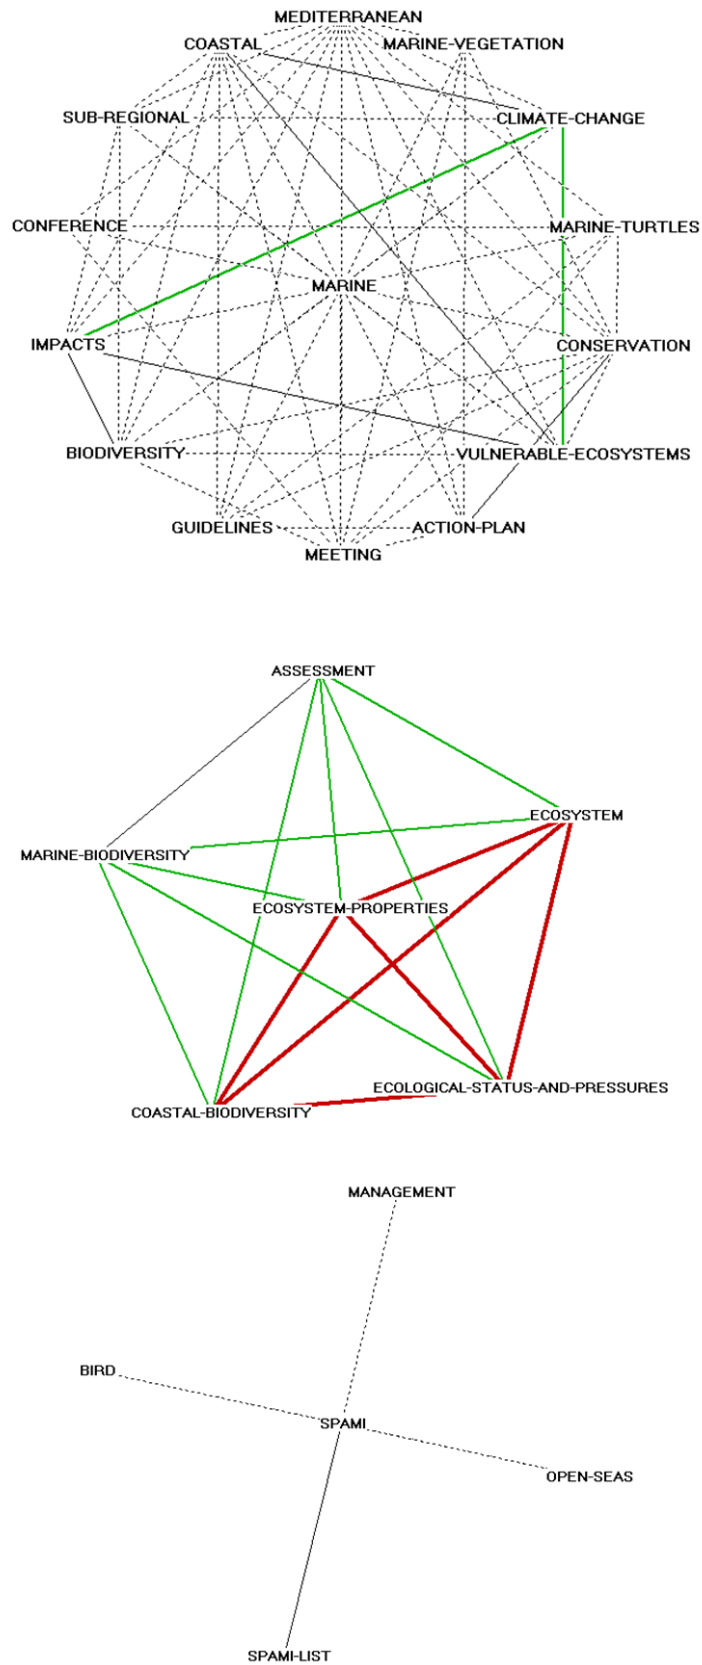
MEDITERRANEAN
COASTAL
MARINE-VEGETATION
SUB-REGIONAL
CLIMATE-CHANGE
CONFERENCE
MARINE-TURTLES
MARINE
IMPACTS
CONSERVATION
BIODIVERSITY
VULNERABLE-ECOSYSTEMS
GUIDELINES
ACTION-PLAN
MEETING

ASSESSMENT
ECOSYSTEM
MARINE-BIODIVERSITY
ECOSYSTEM-PROPERTIES
ECOLOGICAL-STATUS-AND-PRESSURES
COASTAL-BIODIVERSITY

MANAGEMENT
BIRD
SPAMI
OPEN-SEAS
SPAMI-LIST